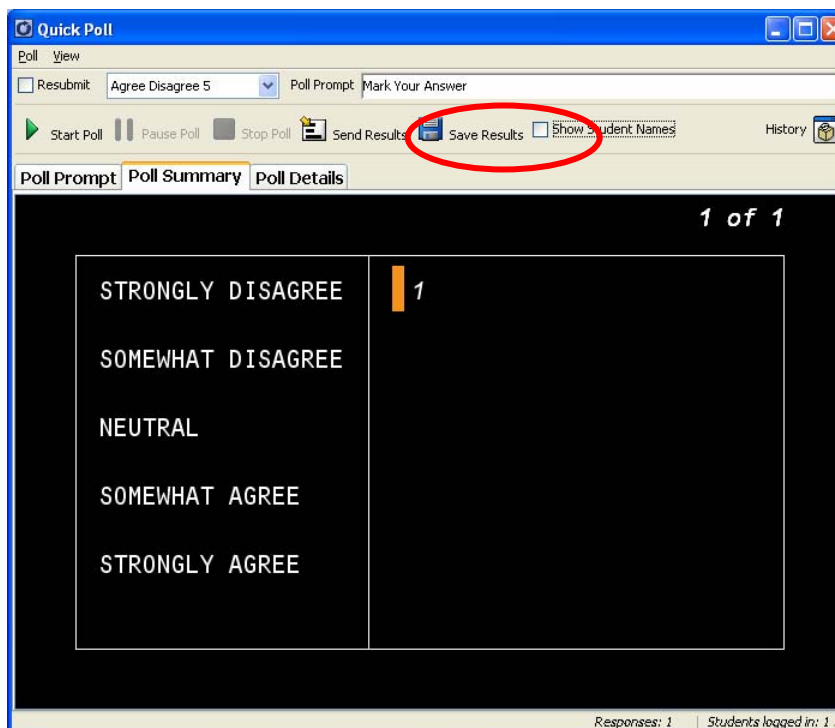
Quick Poll

Poll View

Resubmit Agree Disagree 5 Poll Prompt Mark Your Answer

Start Poll Pause Poll Stop Poll Send Results Save Results Show Student Names History

Poll Prompt Poll Summary Poll Details

1 of 1

| STRONGLY DISAGREE | 1 |
|---|---|
| SOMEWHAT DISAGREE | |
| NEUTRAL | |
| SOMEWHAT AGREE | |
| STRONGLY AGREE | |

Responses: 1 Students logged in: 1